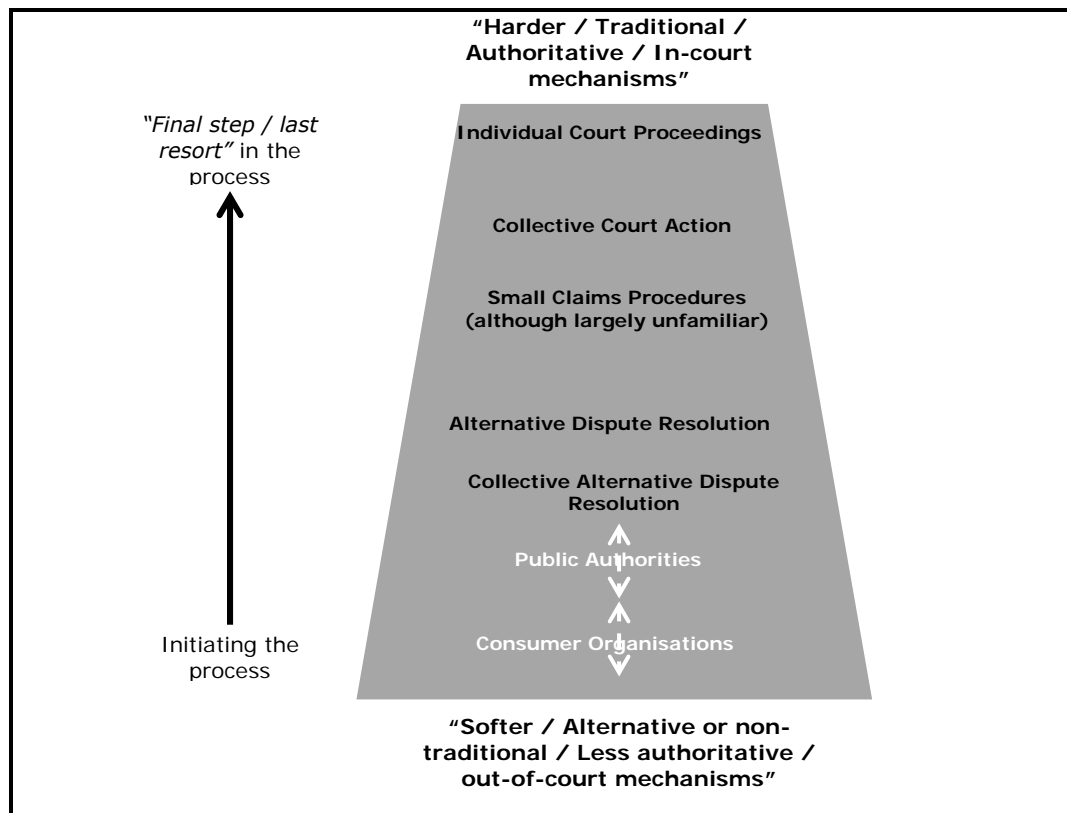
"Harder / Traditional / Authoritative / In-court mechanisms"

"Final step / last resort" in the process

Individual Court Proceedings

Collective Court Action

Small Claims Procedures (although largely unfamiliar)

Alternative Dispute Resolution

Collective Alternative Dispute Resolution

Public Authorities

Consumer Organisations

Initiating the process

"Softer / Alternative or non-traditional / Less authoritative / out-of-court mechanisms"